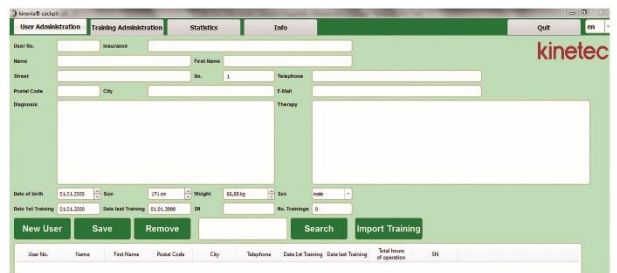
kinevia® cockpit

User Administration Training Administration Statistics Info Quit en

kinetec

User No. Insurance
Name First Name
Street No. 1 Telephone
Postal Code City E-Mail
Diagnosis Therapy

Date of birth 01.01.2000 Size 171 cm Weight 66,00 kg Sex male
Date 1st Training 01.01.2000 Date last Training 01.01.2000 SN No. Trainings 0

New User Save Remove Search Import Training

| User No. | Name | First Name | Postal Code | City | Telephone | Date 1st Training | Date last Training | Total hours of operation | SN |
|---|---|---|---|---|---|---|---|---|---|